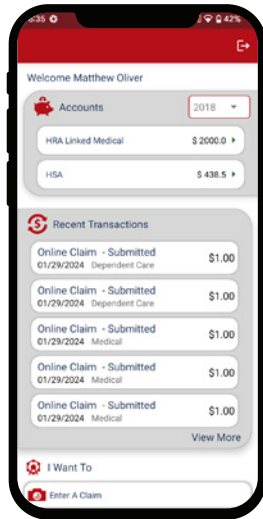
8:35 42%

Welcome Matthew Oliver

Accounts 2018

HRA Linked Medical $ 2000.0

HSA $ 438.5

Recent Transactions

Online Claim - Submitted
01/29/2024 Dependent Care
$1.00

Online Claim - Submitted
01/29/2024 Dependent Care
$1.00

Online Claim - Submitted
01/29/2024 Medical
$1.00

Online Claim - Submitted
01/29/2024 Medical
$1.00

Online Claim - Submitted
01/29/2024 Medical
$1.00

View More

I Want To

Enter A Claim